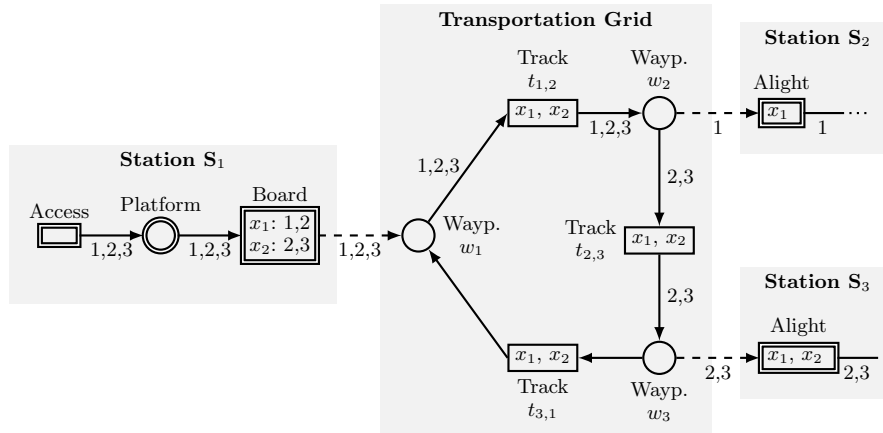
Transportation Grid

Station $\mathbf{S}_2$

Station $\mathbf{S}_1$

Station $\mathbf{S}_3$

Track $t_{1,2}$

$x_1$, $x_2$

Wayp. $w_2$

Alight

$x_1$

1

1

1,2,3

1,2,3

Board

Access

Platform

$x_1$: 1,2
$x_2$: 2,3

1,2,3

1,2,3

1,2,3

Wayp. $w_1$

2,3

Track $t_{2,3}$

$x_1$, $x_2$

2,3

Alight

$x_1$, $x_2$

$x_1$, $x_2$

2,3

2,3

Track $t_{3,1}$

Wayp. $w_3$